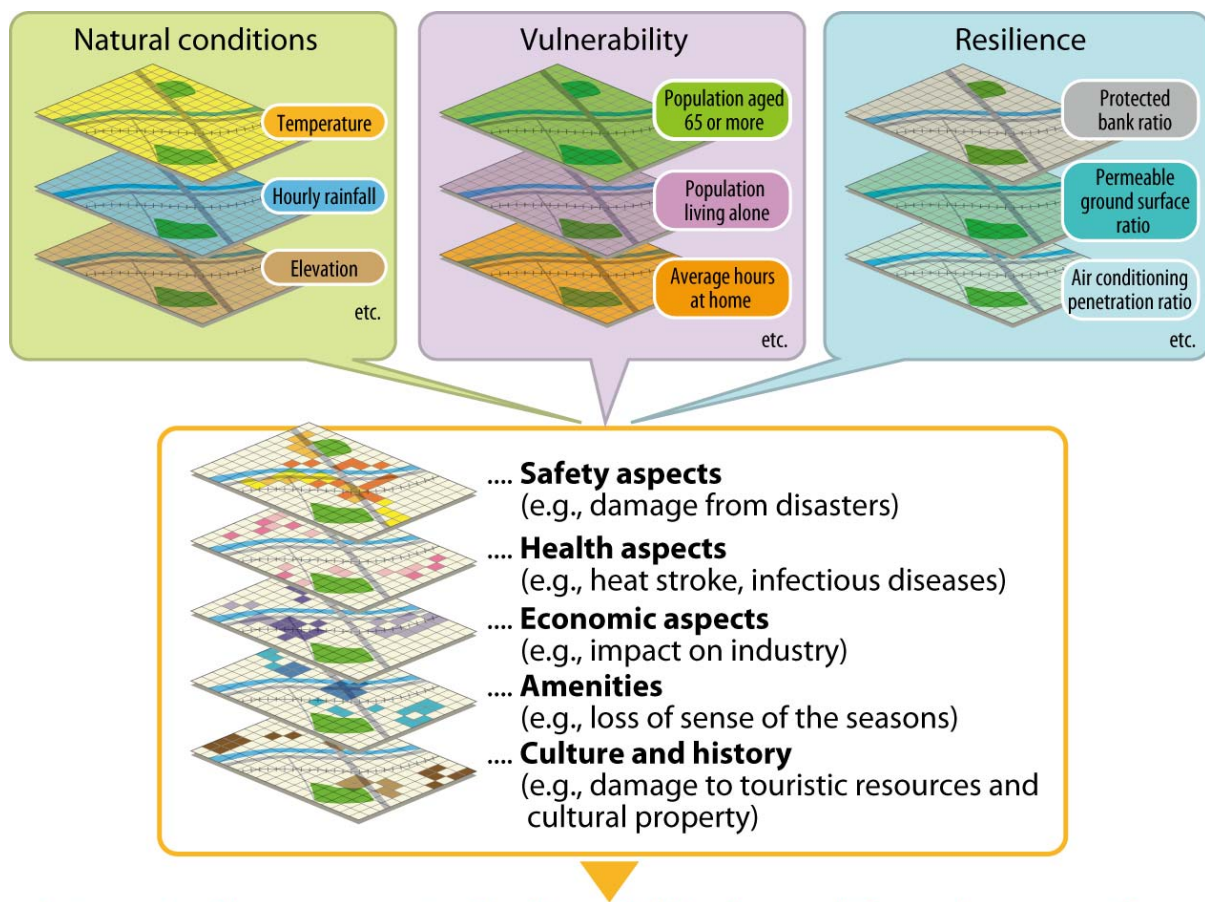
Natural conditions

Temperature

Hourly rainfall

Elevation

etc.

Vulnerability

Population aged 65 or more

Population living alone

Average hours at home

etc.

Resilience

Protected bank ratio

Permeable ground surface ratio

Air conditioning penetration ratio

etc.

.... **Safety aspects**
(e.g., damage from disasters)

.... **Health aspects**
(e.g., heat stroke, infectious diseases)

.... **Economic aspects**
(e.g., impact on industry)

.... **Amenities**
(e.g., loss of sense of the seasons)

.... **Culture and history**
(e.g., damage to touristic resources and cultural property)